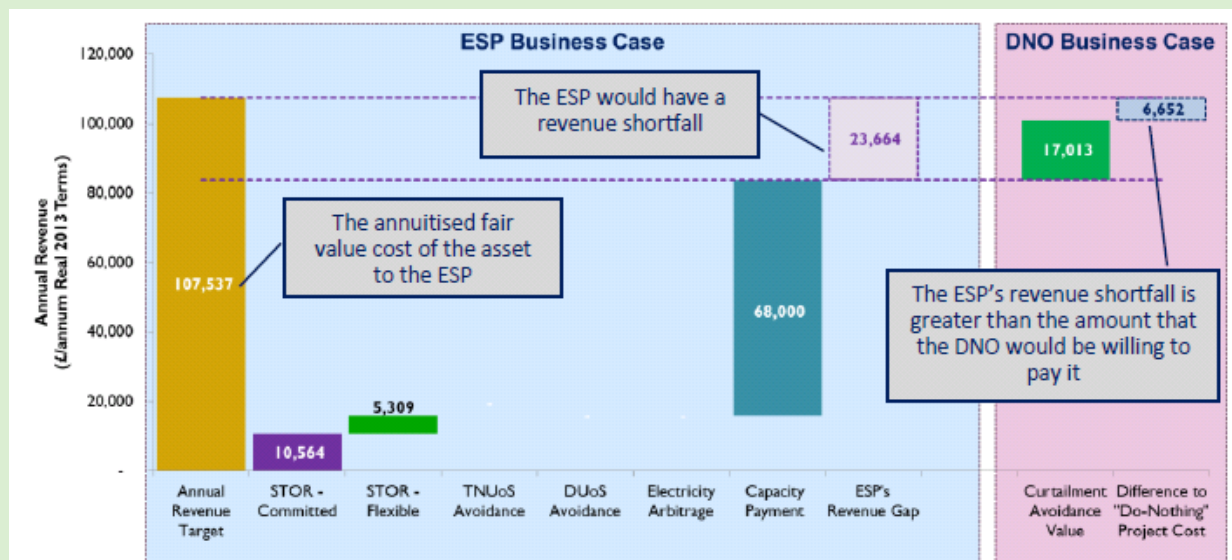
ESP Business Case

DNO Business Case

120,000

100,000

80,000

60,000

40,000

20,000

-

Annual Revenue (£/annum Real 2013 Terms)

The ESP would have a revenue shortfall

23,664

6,652

17,013

The annuitised fair value cost of the asset to the ESP

107,537

68,000

The ESP's revenue shortfall is greater than the amount that the DNO would be willing to pay it

5,309

10,564

Annual Revenue Target

STOR - Committed

STOR - Flexible

TNUoS Avoidance

DUoS Avoidance

Electricity Arbitrage

Capacity Payment

ESP's Revenue Gap

Curtailment Avoidance Value

Difference to "Do-Nothing" Project Cost